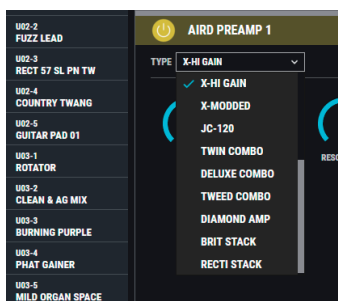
U02-2
FUZZ LEAD
U02-3
RECT 57 SL PN TW
U02-4
COUNTRY TWANG
U02-5
GUITAR PAD 01
U03-1
ROTATOR
U03-2
CLEAN & AG MIX
U03-3
BURNING PURPLE
U03-4
PHAT GAINER
U03-5
MILD ORGAN SPACE

AIRD PREAMP 1

TYPE X-HI GAIN

✓ X-HI GAIN
X-MODDED
JC-120
TWIN COMBO
DELUXE COMBO
TWEED COMBO
DIAMOND AMP
BRIT STACK
RECTI STACK

RESO